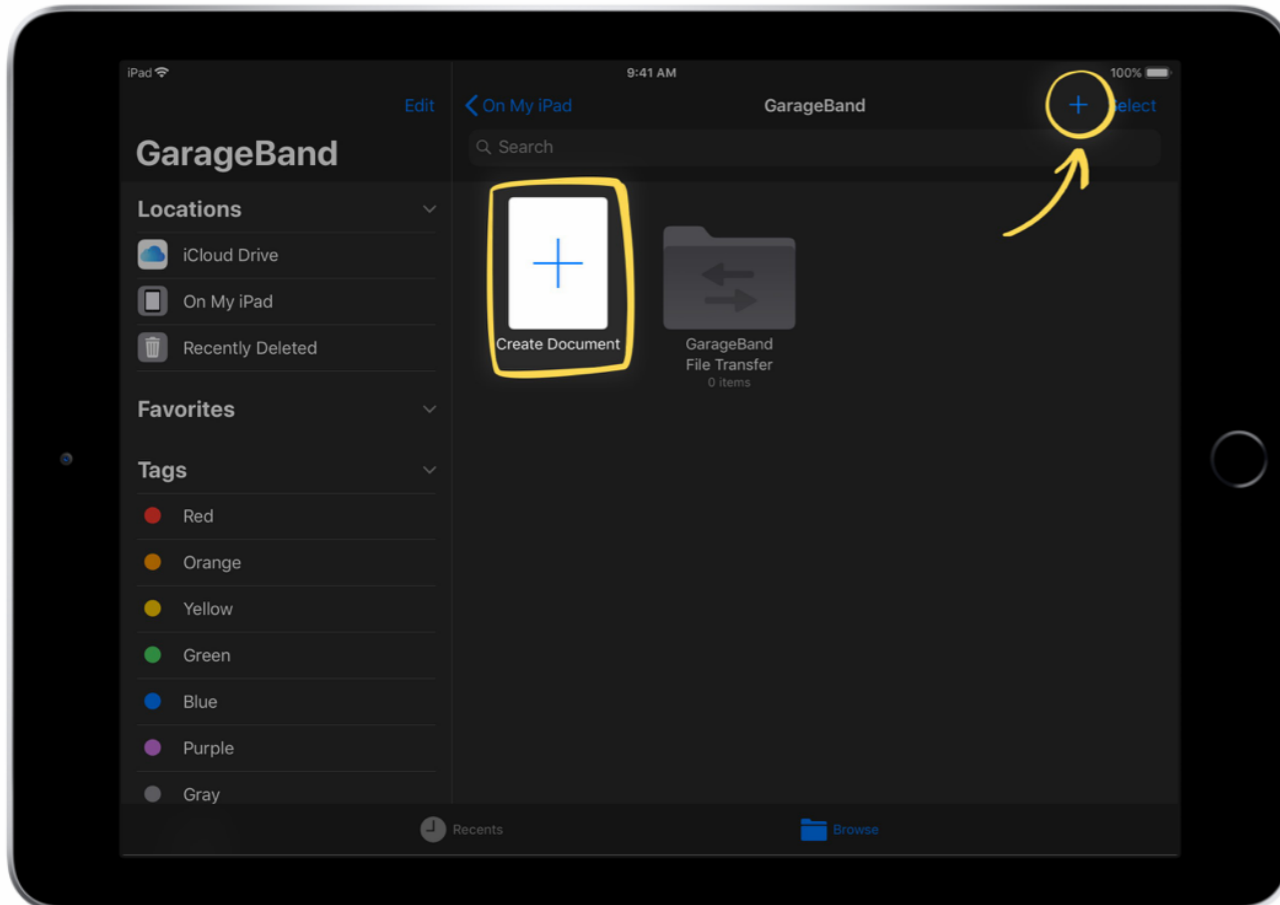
iPad
9:41 AM
100%

Edit

GarageBand

Locations
iCloud Drive
On My iPad
Recently Deleted

Favorites

Tags
Red
Orange
Yellow
Green
Blue
Purple
Gray

On My iPad
GarageBand
+
Select
Search

Create Document

GarageBand File Transfer
0 items

Recents
Browse